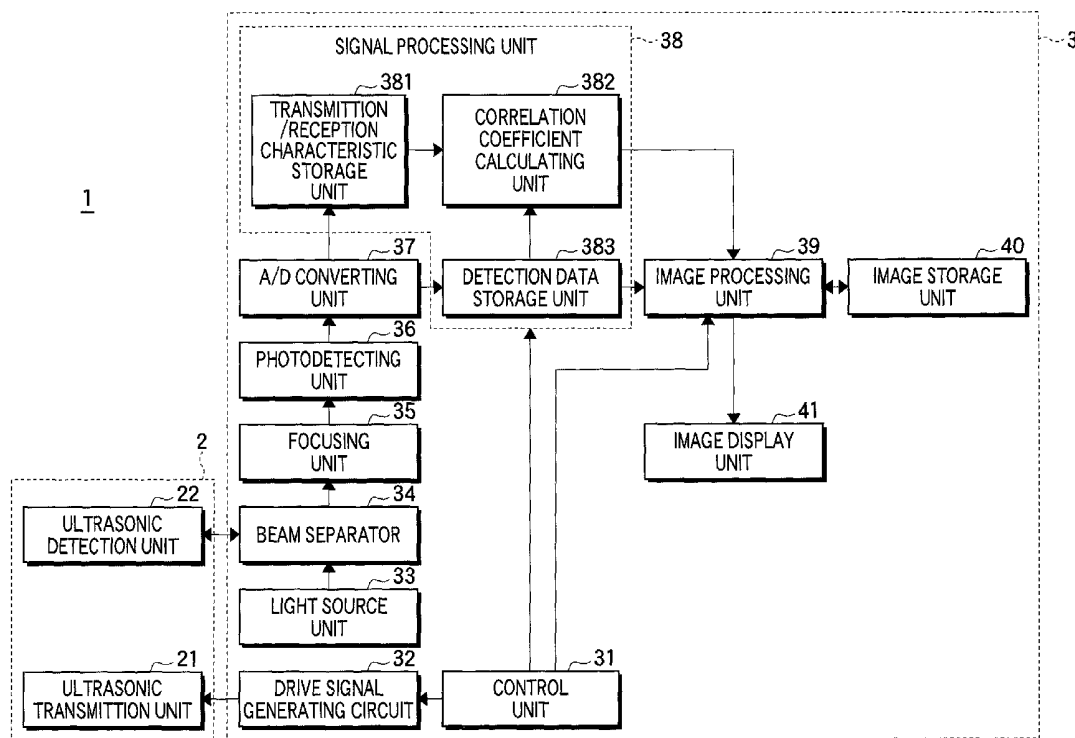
SIGNAL PROCESSING UNIT

38

3

381

TRANSMITTION /RECEPTION CHARACTERISTIC STORAGE UNIT

382

CORRELATION COEFFICIENT CALCULATING UNIT

1

37

A/D CONVERTING UNIT

383

DETECTION DATA STORAGE UNIT

39

IMAGE PROCESSING UNIT

40

IMAGE STORAGE UNIT

36

PHOTODETECTING UNIT

35

FOCUSING UNIT

41

IMAGE DISPLAY UNIT

2

22

ULTRASONIC DETECTION UNIT

34

BEAM SEPARATOR

33

LIGHT SOURCE UNIT

21

ULTRASONIC TRANSMITTION UNIT

32

DRIVE SIGNAL GENERATING CIRCUIT

31

CONTROL UNIT